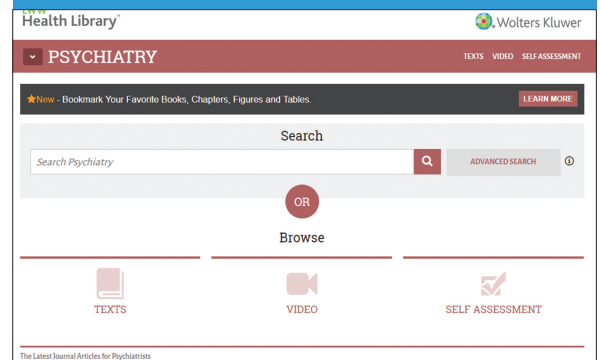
LWW Health Library®

Wolters Kluwer

PSYCHIATRY

TEXTS VIDEO SELF ASSESSMENT

New - Bookmark Your Favorite Books, Chapters, Figures and Tables.

LEARN MORE

Search

Search Psychiatry

ADVANCED SEARCH

OR

Browse

TEXTS

VIDEO

SELF ASSESSMENT

The Latest Journal Articles for Psychiatrists